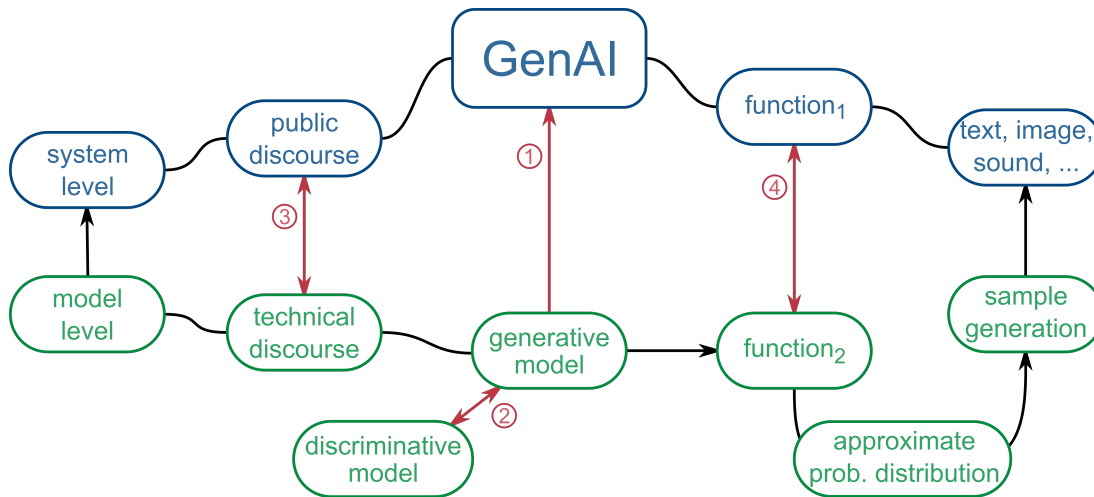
GenAI

public discourse

function$_1$

system level

text, image, sound, ...

①

③

④

model level

technical discourse

generative model

function$_2$

sample generation

②

discriminative model

approximate prob. distribution